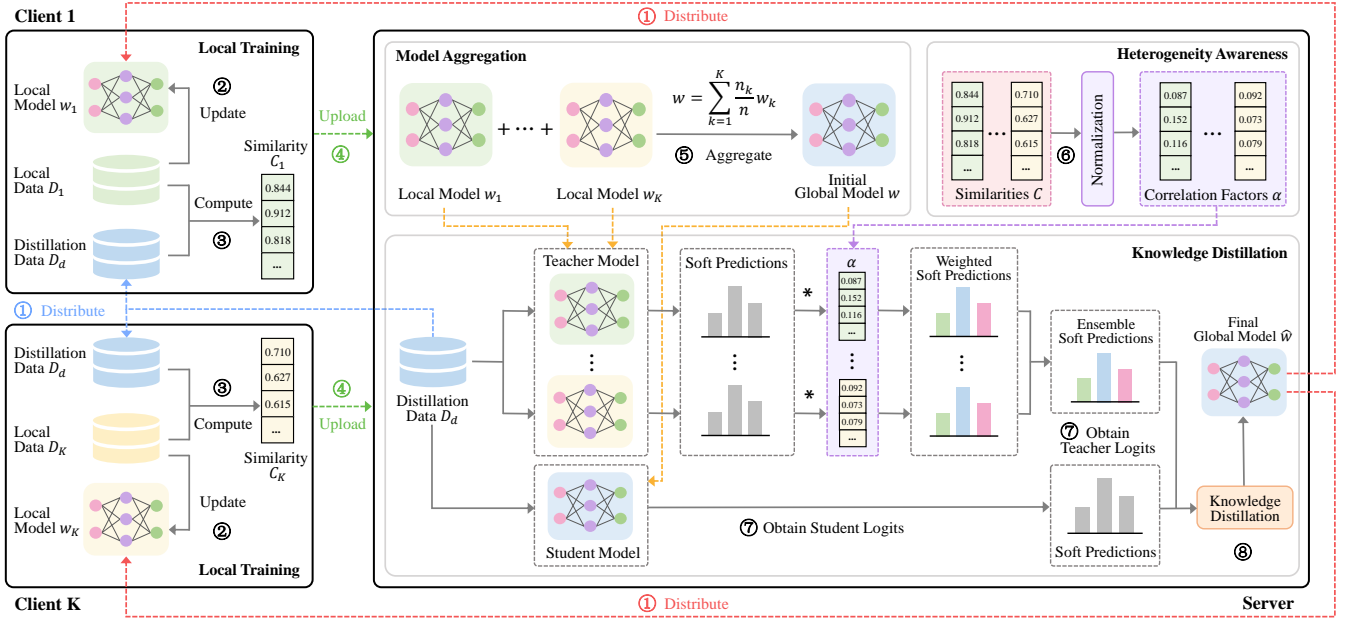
Client 1

① Distribute

Local Training

Local Model $w_1$

② Update

Local Data $D_1$

Similarity $C_1$

Compute

| 0.844 |
|---|
| 0.912 |
| 0.818 |
| ... |

③

Distillation Data $D_d$

Upload

④

① Distribute

Distillation Data $D_d$

③

| 0.710 |
|---|
| 0.627 |
| 0.615 |
| ... |

Compute

Local Data $D_K$

Similarity $C_K$

④ Upload

Update

Local Model $w_K$

②

Local Training

Client K

① Distribute

Server

Model Aggregation

$w = \sum_{k=1}^{K} \frac{n_k}{n} w_k$

+ ⋯ +

⑤ Aggregate

Local Model $w_1$

Local Model $w_K$

Initial Global Model $w$

Heterogeneity Awareness

| 0.844 |
|---|
| 0.912 |
| 0.818 |
| ... |

| 0.710 |
|---|
| 0.627 |
| 0.615 |
| ... |

Normalization

⑥

| 0.087 |
|---|
| 0.152 |
| 0.116 |
| ... |

| 0.092 |
|---|
| 0.073 |
| 0.079 |
| ... |

Similarities $C$

Correlation Factors $\alpha$

Knowledge Distillation

Teacher Model

Soft Predictions

$\alpha$

| 0.087 |
|---|
| 0.152 |
| 0.116 |
| ... |

| 0.092 |
|---|
| 0.073 |
| 0.079 |
| ... |

Weighted Soft Predictions

*

*

Ensemble Soft Predictions

Final Global Model $\hat{w}$

Distillation Data $D_d$

⑦ Obtain Teacher Logits

Student Model

⑦ Obtain Student Logits

Soft Predictions

Knowledge Distillation

⑧